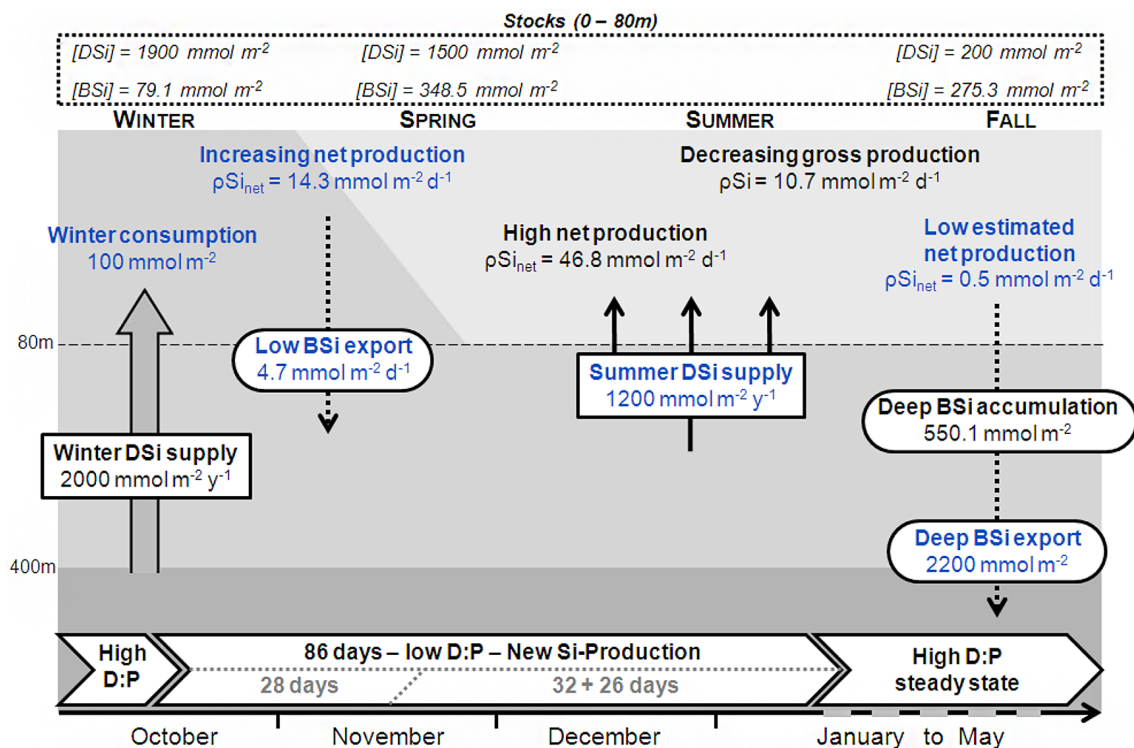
Stocks (0 – 80m)

[DSi] = 1900 mmol m$^{-2}$
[BSi] = 79.1 mmol m$^{-2}$

[DSi] = 1500 mmol m$^{-2}$
[BSi] = 348.5 mmol m$^{-2}$

[DSi] = 200 mmol m$^{-2}$
[BSi] = 275.3 mmol m$^{-2}$

WINTER

SPRING

SUMMER

FALL

Increasing net production
ρSi$_{net}$ = 14.3 mmol m$^{-2}$ d$^{-1}$

Decreasing gross production
ρSi = 10.7 mmol m$^{-2}$ d$^{-1}$

Winter consumption
100 mmol m$^{-2}$

High net production
ρSi$_{net}$ = 46.8 mmol m$^{-2}$ d$^{-1}$

Low estimated net production
ρSi$_{net}$ = 0.5 mmol m$^{-2}$ d$^{-1}$

80m

Low BSi export
4.7 mmol m$^{-2}$ d$^{-1}$

Summer DSi supply
1200 mmol m$^{-2}$ y$^{-1}$

Deep BSi accumulation
550.1 mmol m$^{-2}$

Winter DSi supply
2000 mmol m$^{-2}$ y$^{-1}$

Deep BSi export
2200 mmol m$^{-2}$

400m

High D:P

86 days – low D:P – New Si-Production

28 days

32 + 26 days

High D:P steady state

October

November

December

January to May